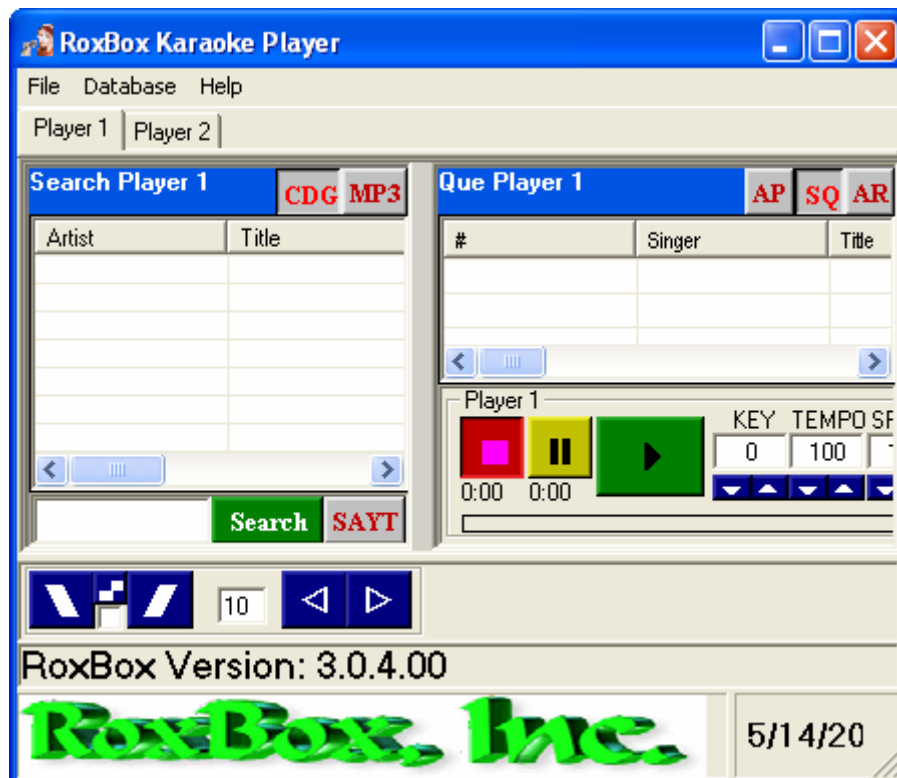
RoxBox Karaoke Player

File Database Help

Player 1 Player 2

Search Player 1 CDG MP3

| Artist | Title |
|---|---|

Search SAYT

Que Player 1 AP SQ AR

| # | Singer | Title |
|---|---|---|

Player 1

KEY TEMPO SP

0 100

0:00 0:00

10

RoxBox Version: 3.0.4.00

RoxBox, Inc.

5/14/20